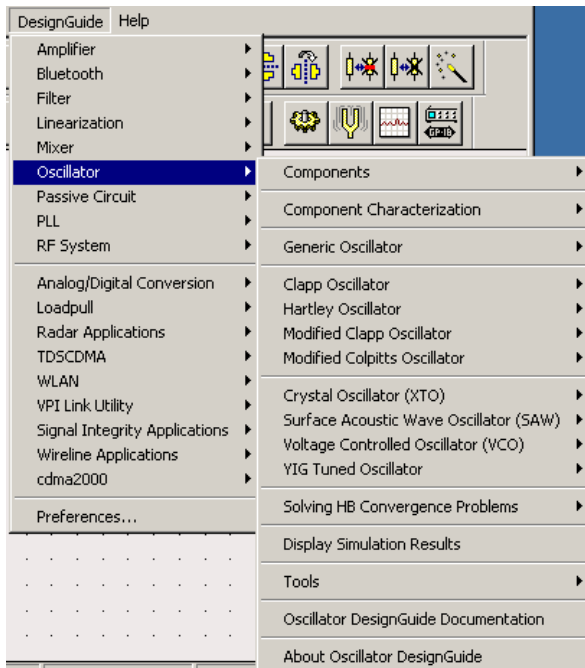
DesignGuide Help

Amplifier
Bluetooth
Filter
Linearization
Mixer
Oscillator
Passive Circuit
PLL
RF System

Analog/Digital Conversion
Loadpull
Radar Applications
TDSCDMA
WLAN
VPI Link Utility
Signal Integrity Applications
Wireline Applications
cdma2000

Preferences...

GP-IB

Components

Component Characterization

Generic Oscillator

Clapp Oscillator
Hartley Oscillator
Modified Clapp Oscillator
Modified Colpitts Oscillator

Crystal Oscillator (XTO)
Surface Acoustic Wave Oscillator (SAW)
Voltage Controlled Oscillator (VCO)
YIG Tuned Oscillator

Solving HB Convergence Problems

Display Simulation Results

Tools

Oscillator DesignGuide Documentation

About Oscillator DesignGuide